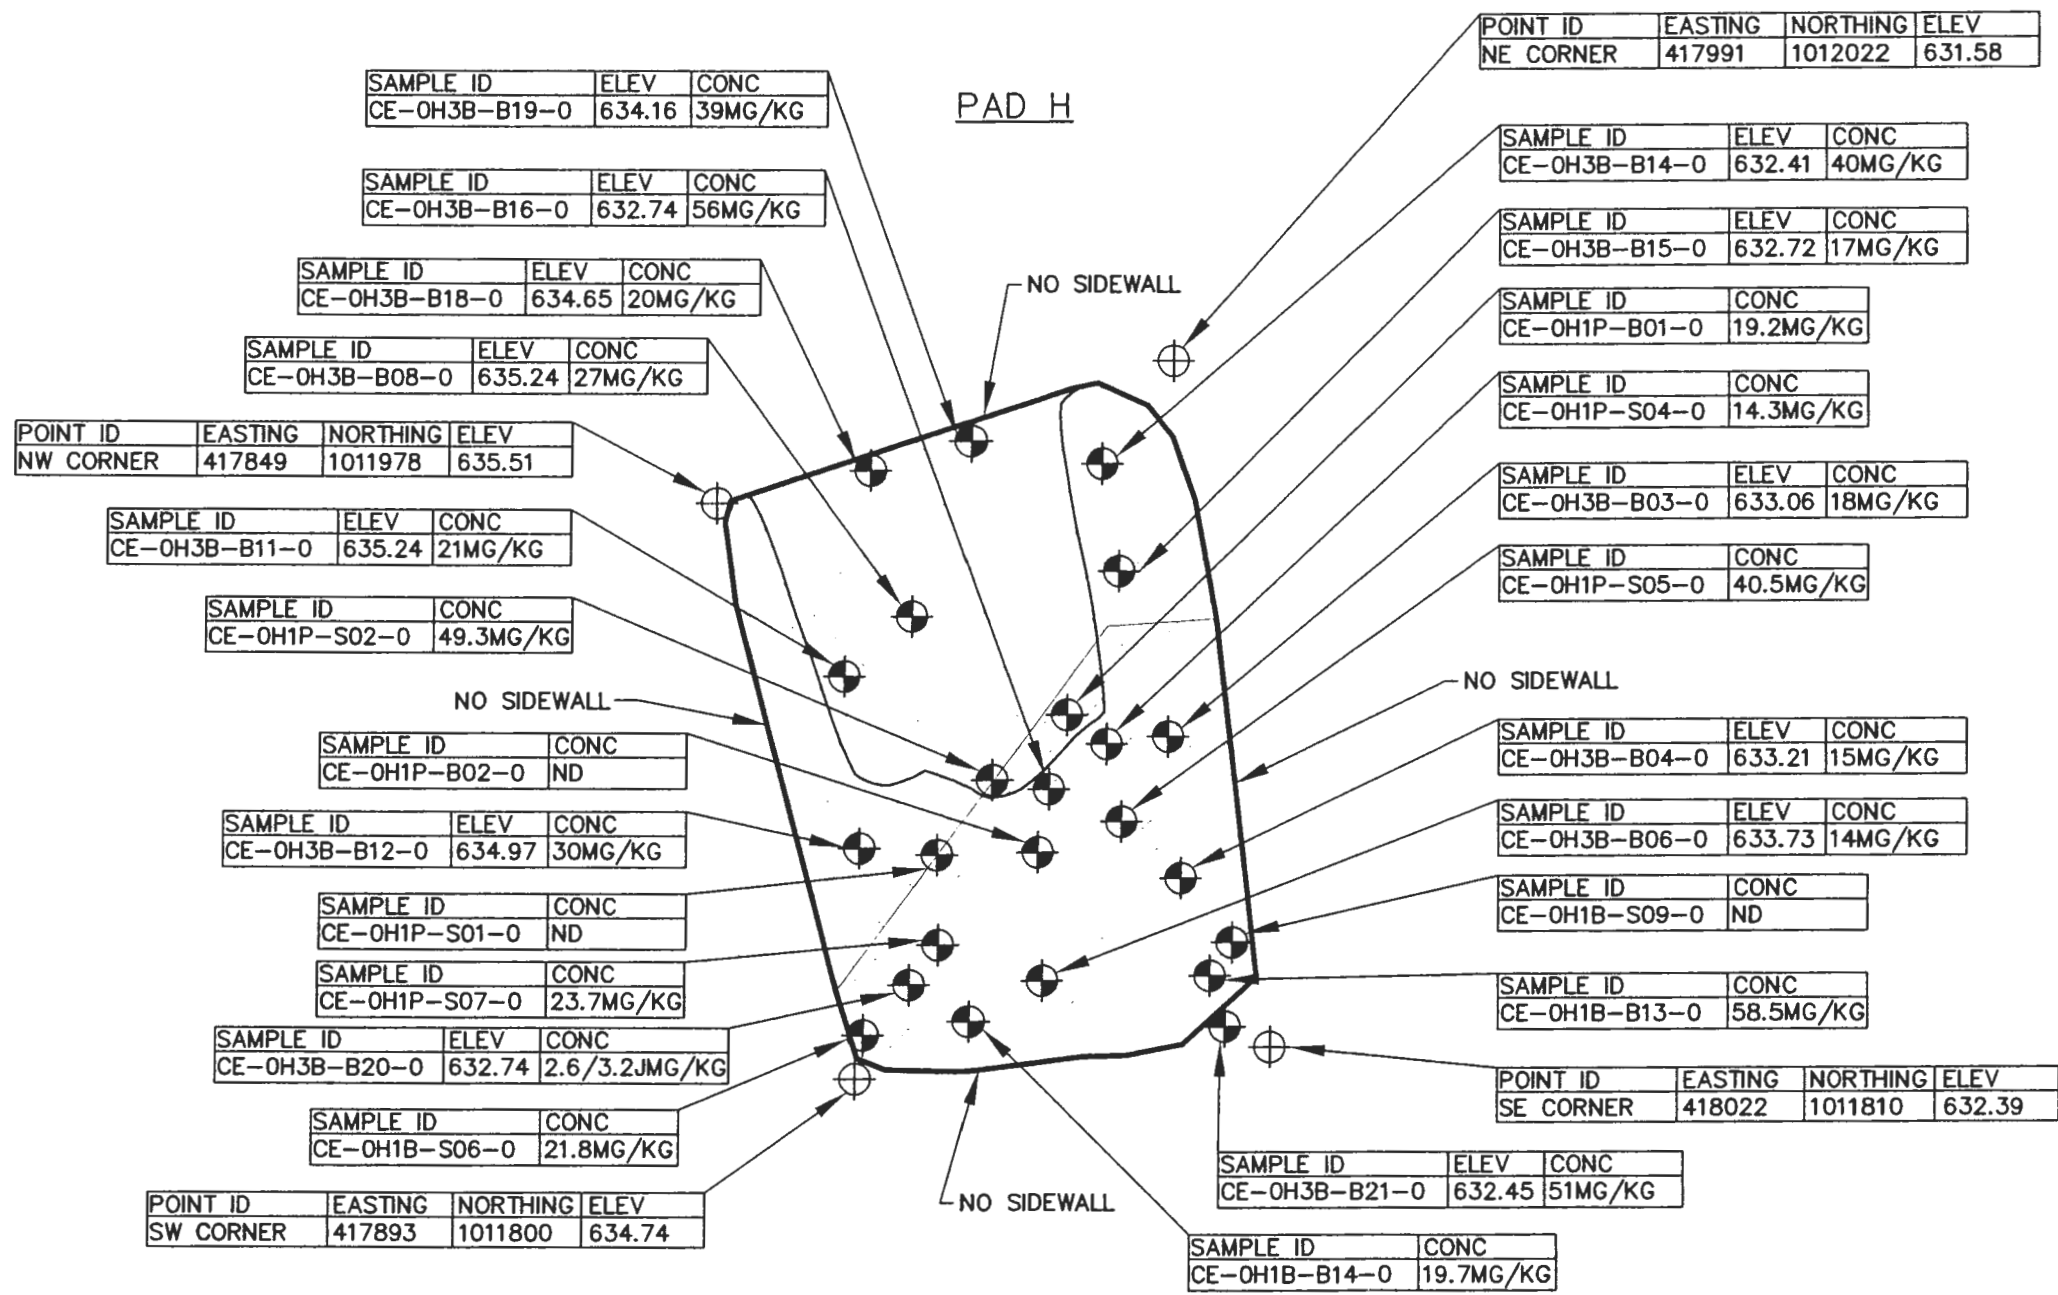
| POINT ID | EASTING | NORTHING | ELEV |
|---|---|---|---|
| NE CORNER | 417991 | 1012022 | 631.58 |

| SAMPLE ID | ELEV | CONC |
|---|---|---|
| CE-0H3B-B19-0 | 634.16 | 39MG/KG |

PAD H

| SAMPLE ID | ELEV | CONC |
|---|---|---|
| CE-0H3B-B14-0 | 632.41 | 40MG/KG |

| SAMPLE ID | ELEV | CONC |
|---|---|---|
| CE-0H3B-B16-0 | 632.74 | 56MG/KG |

| SAMPLE ID | ELEV | CONC |
|---|---|---|
| CE-0H3B-B15-0 | 632.72 | 17MG/KG |

| SAMPLE ID | ELEV | CONC |
|---|---|---|
| CE-0H3B-B18-0 | 634.65 | 20MG/KG |

NO SIDEWALL

| SAMPLE ID | CONC |
|---|---|
| CE-0H1P-B01-0 | 19.2MG/KG |

| SAMPLE ID | ELEV | CONC |
|---|---|---|
| CE-0H3B-B08-0 | 635.24 | 27MG/KG |

| SAMPLE ID | CONC |
|---|---|
| CE-0H1P-S04-0 | 14.3MG/KG |

| POINT ID | EASTING | NORTHING | ELEV |
|---|---|---|---|
| NW CORNER | 417849 | 1011978 | 635.51 |

| SAMPLE ID | ELEV | CONC |
|---|---|---|
| CE-0H3B-B03-0 | 633.06 | 18MG/KG |

| SAMPLE ID | ELEV | CONC |
|---|---|---|
| CE-0H3B-B11-0 | 635.24 | 21MG/KG |

| SAMPLE ID | CONC |
|---|---|
| CE-0H1P-S05-0 | 40.5MG/KG |

| SAMPLE ID | CONC |
|---|---|
| CE-0H1P-S02-0 | 49.3MG/KG |

NO SIDEWALL

NO SIDEWALL

| SAMPLE ID | ELEV | CONC |
|---|---|---|
| CE-0H3B-B04-0 | 633.21 | 15MG/KG |

| SAMPLE ID | CONC |
|---|---|
| CE-0H1P-B02-0 | ND |

| SAMPLE ID | ELEV | CONC |
|---|---|---|
| CE-0H3B-B06-0 | 633.73 | 14MG/KG |

| SAMPLE ID | ELEV | CONC |
|---|---|---|
| CE-0H3B-B12-0 | 634.97 | 30MG/KG |

| SAMPLE ID | CONC |
|---|---|
| CE-0H1B-S09-0 | ND |

| SAMPLE ID | CONC |
|---|---|
| CE-0H1P-S01-0 | ND |

| SAMPLE ID | CONC |
|---|---|
| CE-0H1P-S07-0 | 23.7MG/KG |

| SAMPLE ID | CONC |
|---|---|
| CE-0H1B-B13-0 | 58.5MG/KG |

| SAMPLE ID | ELEV | CONC |
|---|---|---|
| CE-0H3B-B20-0 | 632.74 | 2.6/3.2JMG/KG |

| POINT ID | EASTING | NORTHING | ELEV |
|---|---|---|---|
| SE CORNER | 418022 | 1011810 | 632.39 |

| SAMPLE ID | CONC |
|---|---|
| CE-0H1B-S06-0 | 21.8MG/KG |

| SAMPLE ID | ELEV | CONC |
|---|---|---|
| CE-0H3B-B21-0 | 632.45 | 51MG/KG |

| POINT ID | EASTING | NORTHING | ELEV |
|---|---|---|---|
| SW CORNER | 417893 | 1011800 | 634.74 |

NO SIDEWALL

| SAMPLE ID | CONC |
|---|---|
| CE-0H1B-B14-0 | 19.7MG/KG |